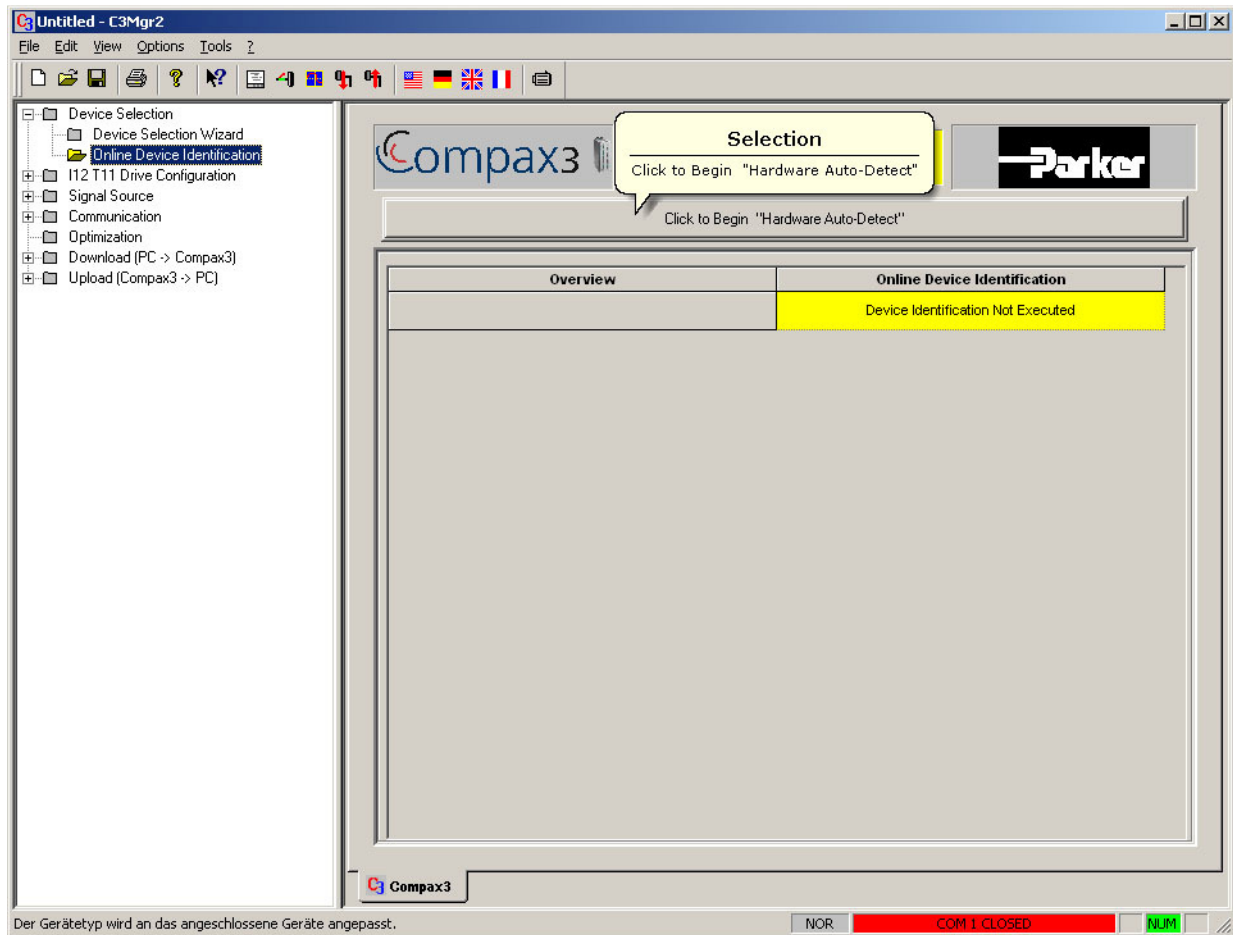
Untitled - C3Mgr2

File Edit View Options Tools ?

Device Selection
Device Selection Wizard
Online Device Identification
I12 T11 Drive Configuration
Signal Source
Communication
Optimization
Download (PC -> Compax3)
Upload (Compax3 -> PC)

Compax3

Selection
Click to Begin "Hardware Auto-Detect"

Parker

Click to Begin "Hardware Auto-Detect"

| Overview | Online Device Identification |
|---|---|
| | Device Identification Not Executed |

Compax3

Der Gerätetyp wird an das angeschlossene Geräte angepasst.

NOR

COM 1 CLOSED

NUM